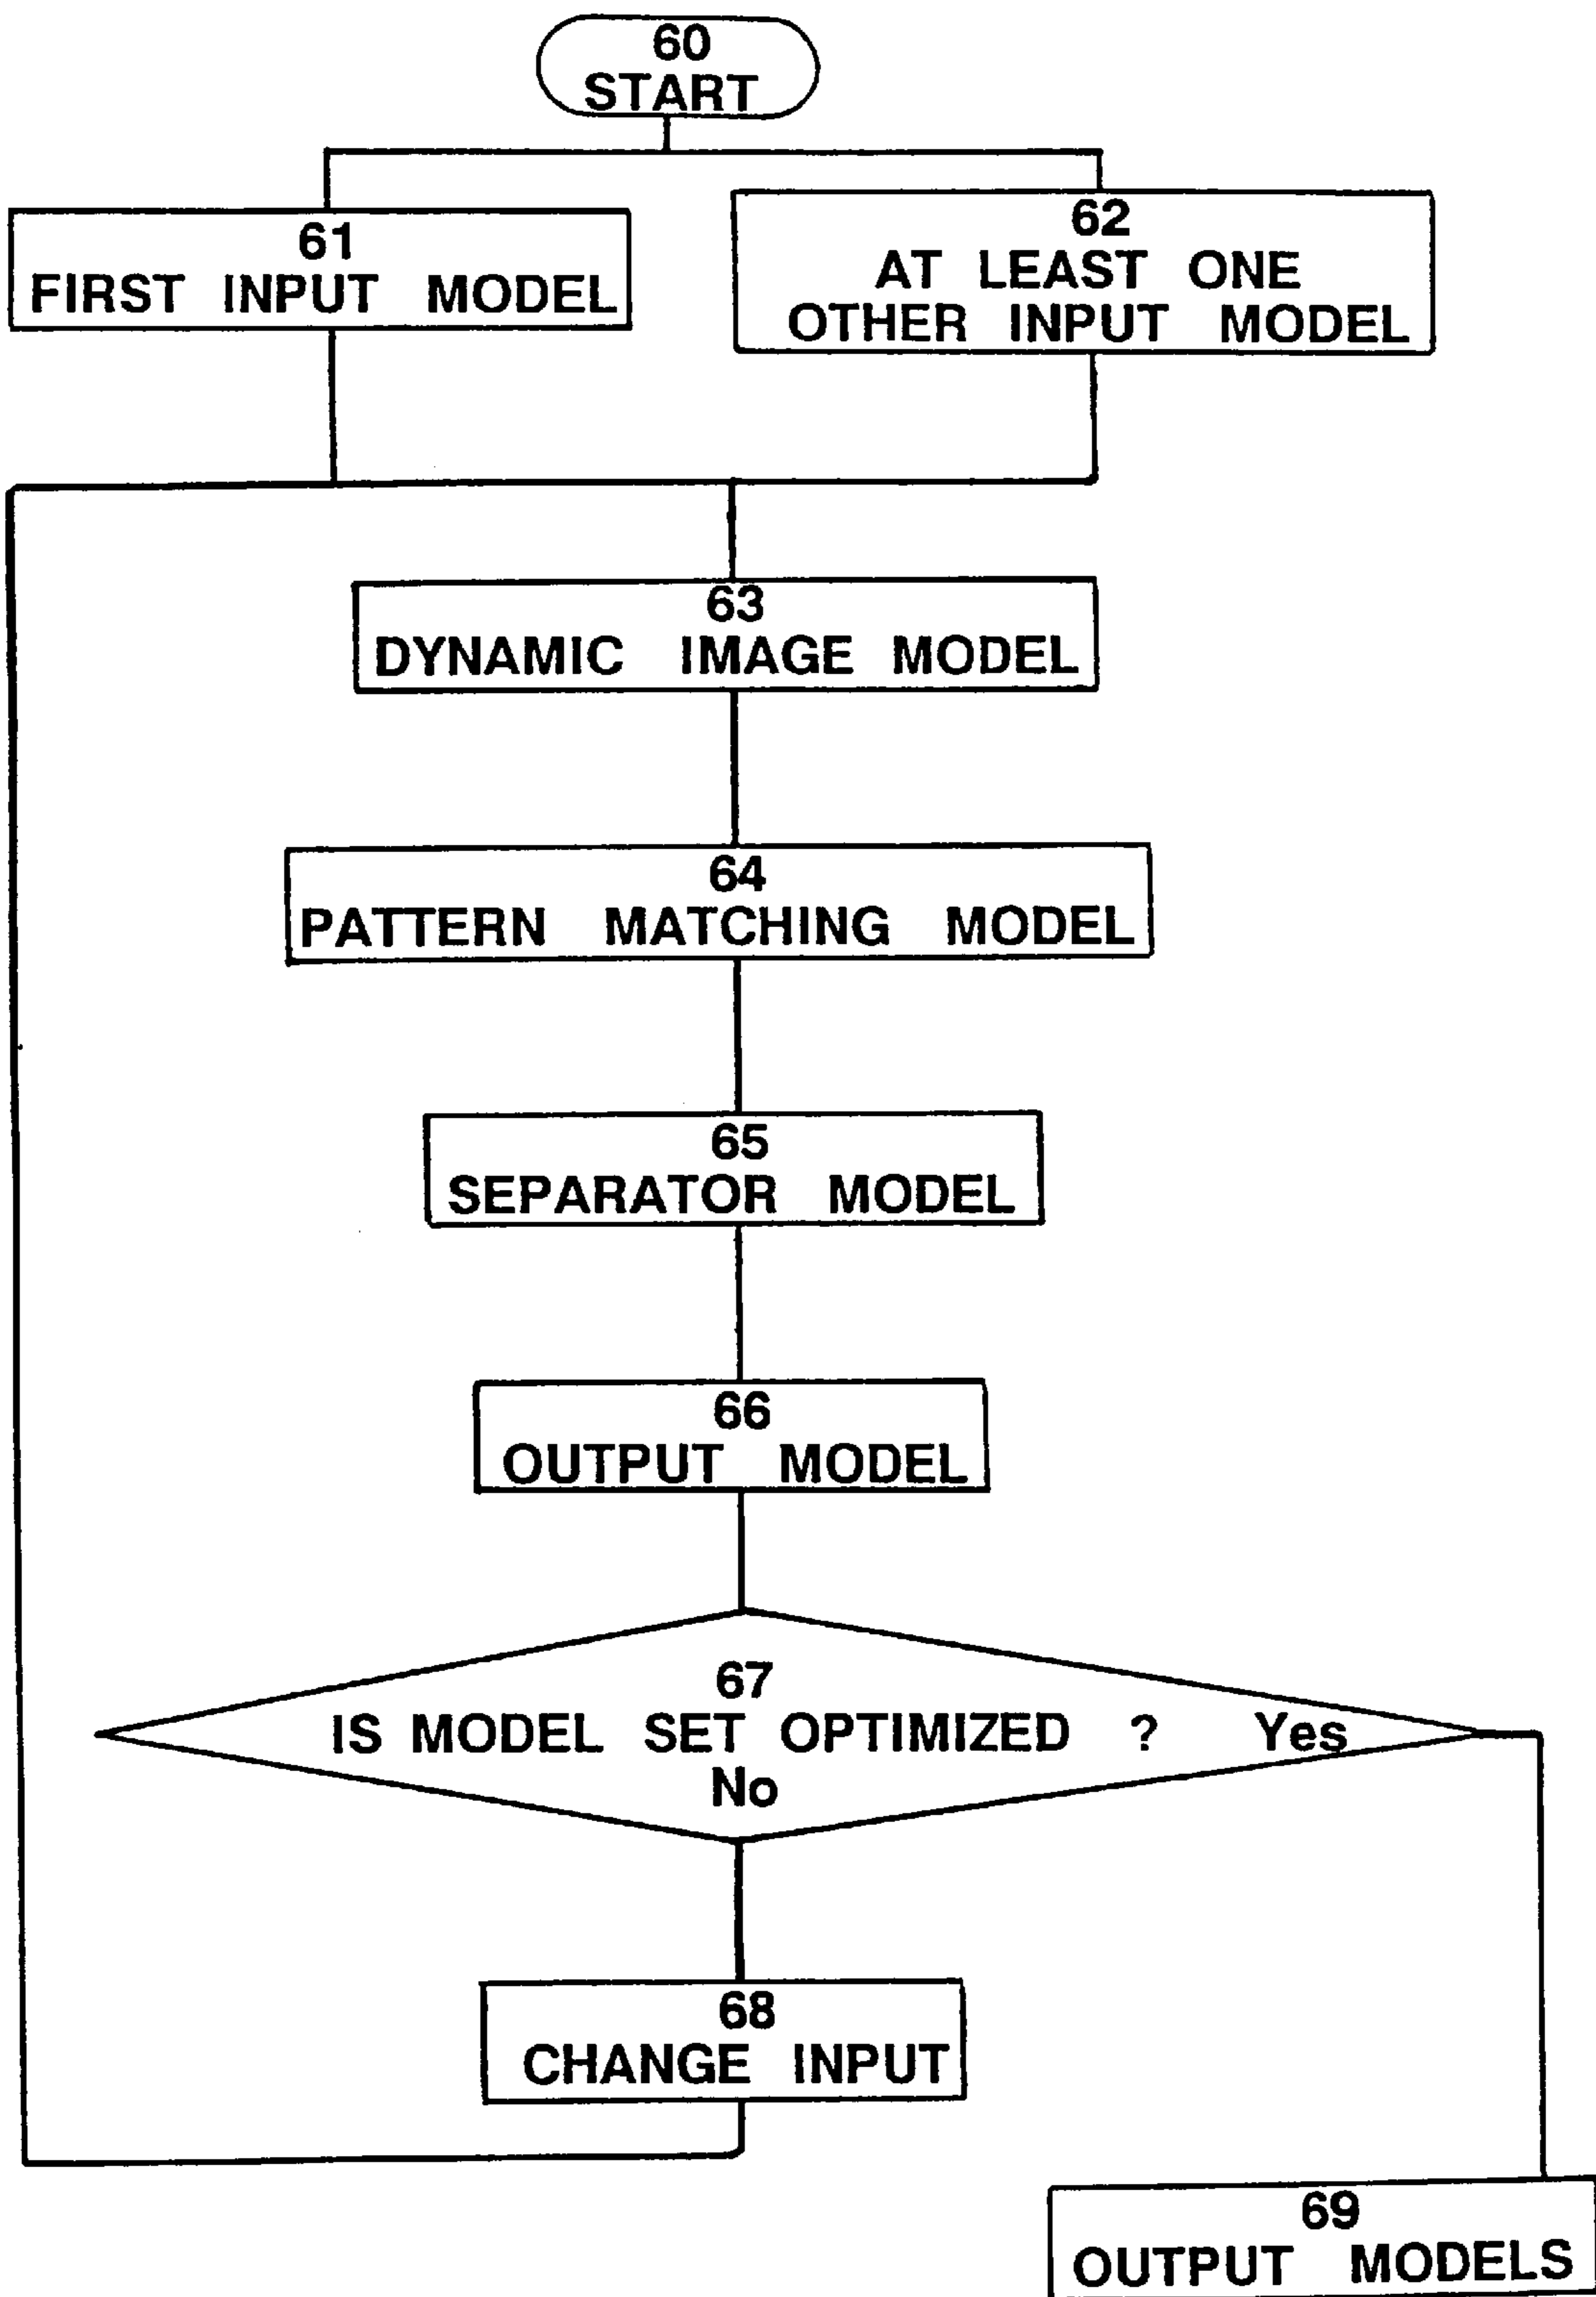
60
START

61
FIRST INPUT MODEL

62
AT LEAST ONE OTHER INPUT MODEL

63
DYNAMIC IMAGE MODEL

64
PATTERN MATCHING MODEL

65
SEPARATOR MODEL

66
OUTPUT MODEL

67
IS MODEL SET OPTIMIZED ? Yes
No

68
CHANGE INPUT

69
OUTPUT MODELS